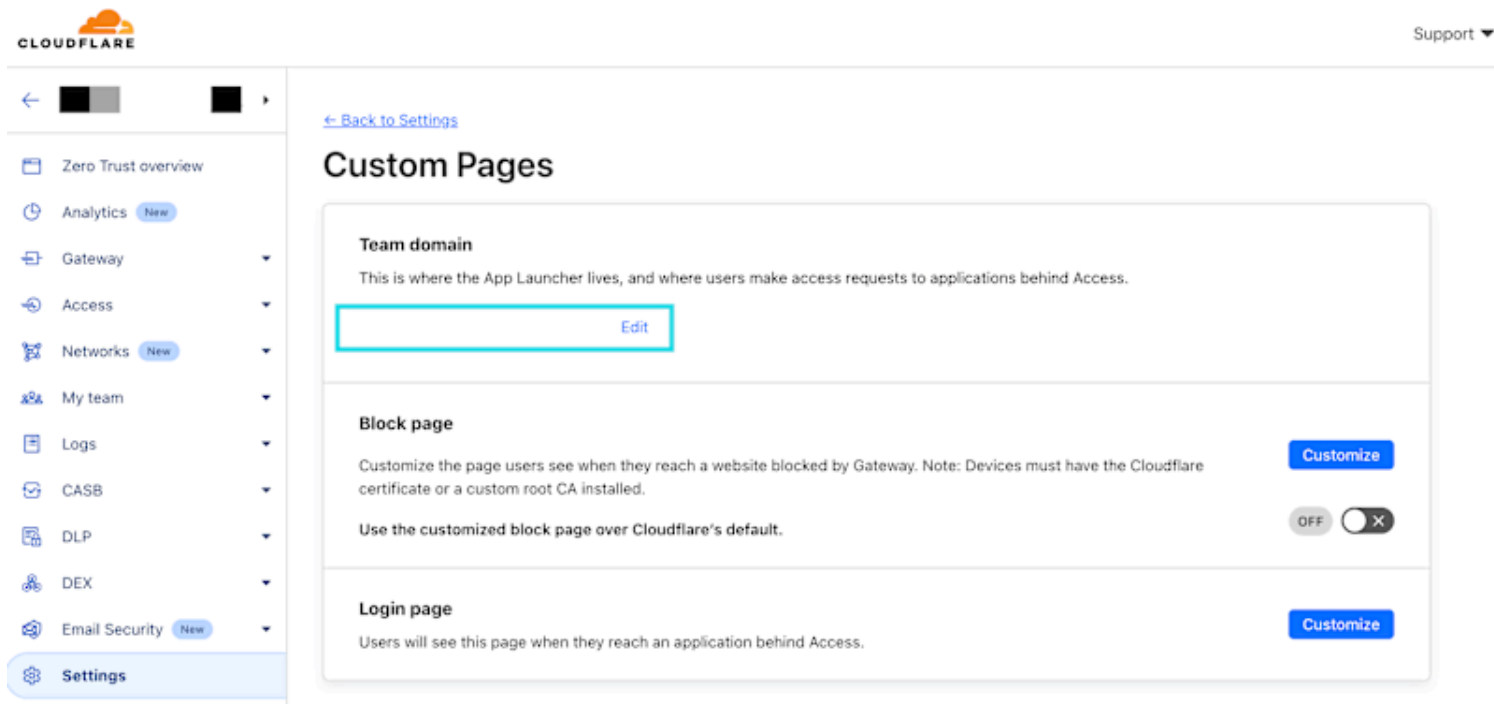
CLOUDFLARE

Support

Zero Trust overview
Analytics New
Gateway
Access
Networks New
My team
Logs
CASB
DLP
DEX
Email Security New
Settings

← Back to Settings

Custom Pages

Team domain

This is where the App Launcher lives, and where users make access requests to applications behind Access.

Edit

Block page

Customize the page users see when they reach a website blocked by Gateway. Note: Devices must have the Cloudflare certificate or a custom root CA installed.

Customize

Use the customized block page over Cloudflare's default.

OFF

Login page

Users will see this page when they reach an application behind Access.

Customize